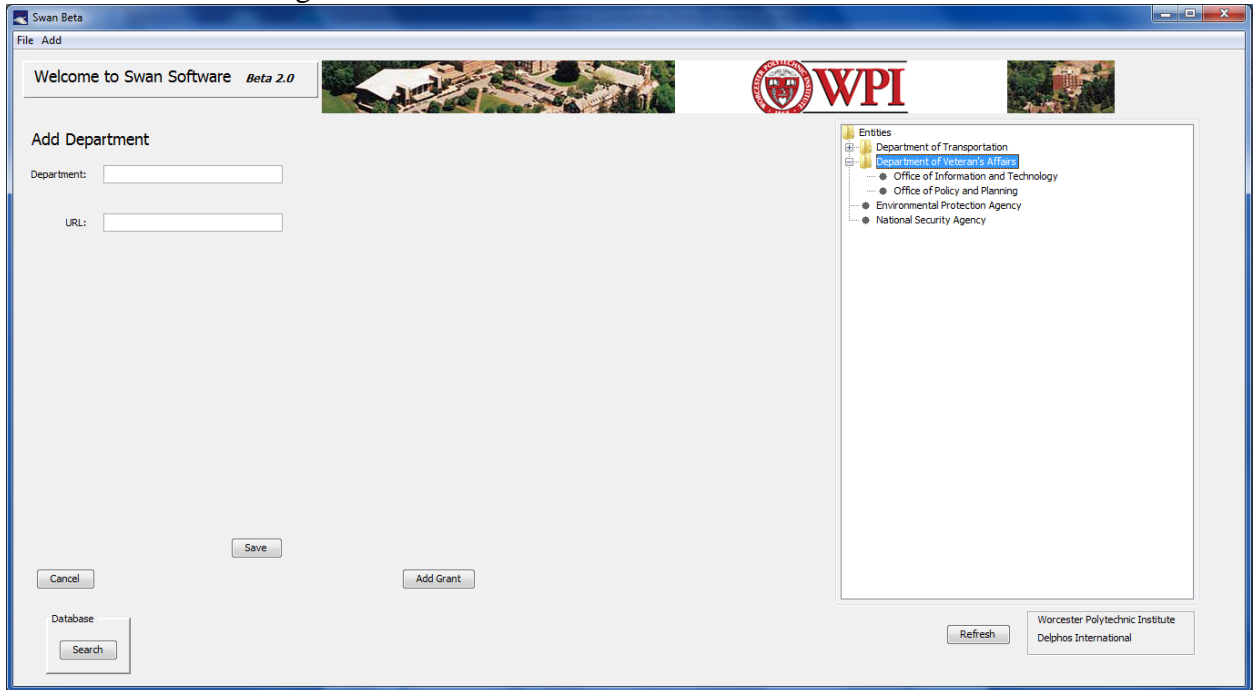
Swan Beta

File Add

Welcome to Swan Software Beta 2.0

WPI

Add Department

Department:

URL:

Entities
Department of Transportation
Department of Veteran's Affairs
Office of Information and Technology
Office of Policy and Planning
Environmental Protection Agency
National Security Agency

Save

Cancel

Add Grant

Database

Search

Refresh

Worcester Polytechnic Institute
Delphos International